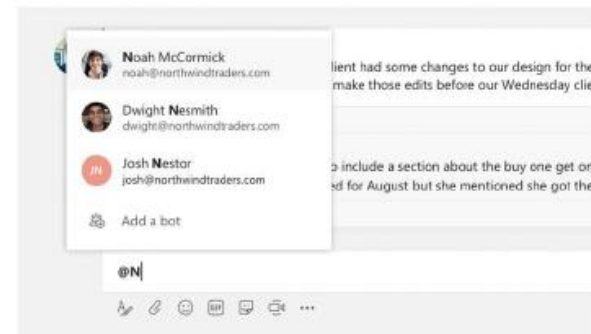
Noah McCormick
noah@northwindtraders.com

Dwight Nesmith
dwight@northwindtraders.com

JN
Josh Nestor
josh@northwindtraders.com

Add a bot

lient had some changes to our design for the
make those edits before our Wednesday cli

o include a section about the buy one get on
ed for August but she mentioned she got the

@N

GIF
...